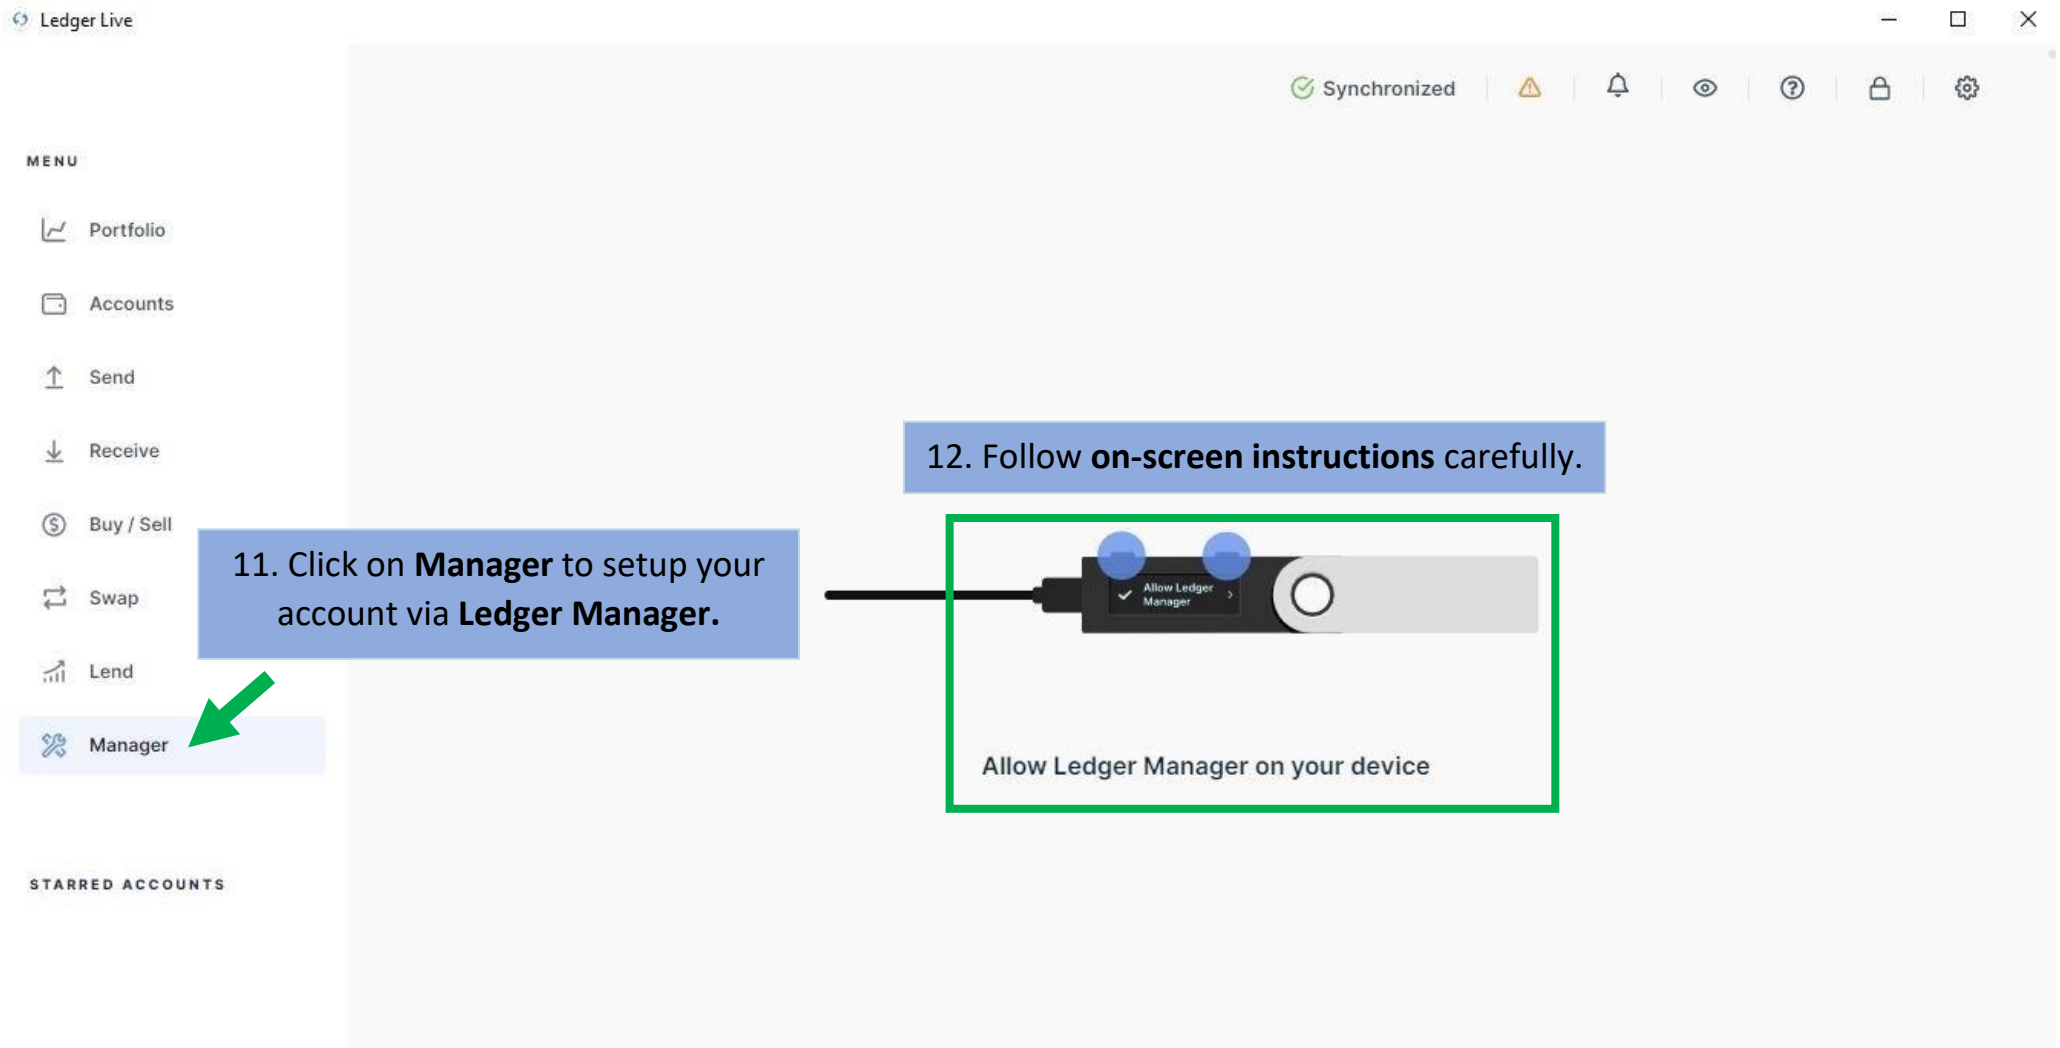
Ledger Live

Synchronized

MENU

Portfolio

Accounts

Send

Receive

Buy / Sell

Swap

Lend

Manager

STARRED ACCOUNTS

11. Click on **Manager** to setup your account via **Ledger Manager.**

12. Follow **on-screen instructions** carefully.

Allow Ledger Manager

Allow Ledger Manager on your device